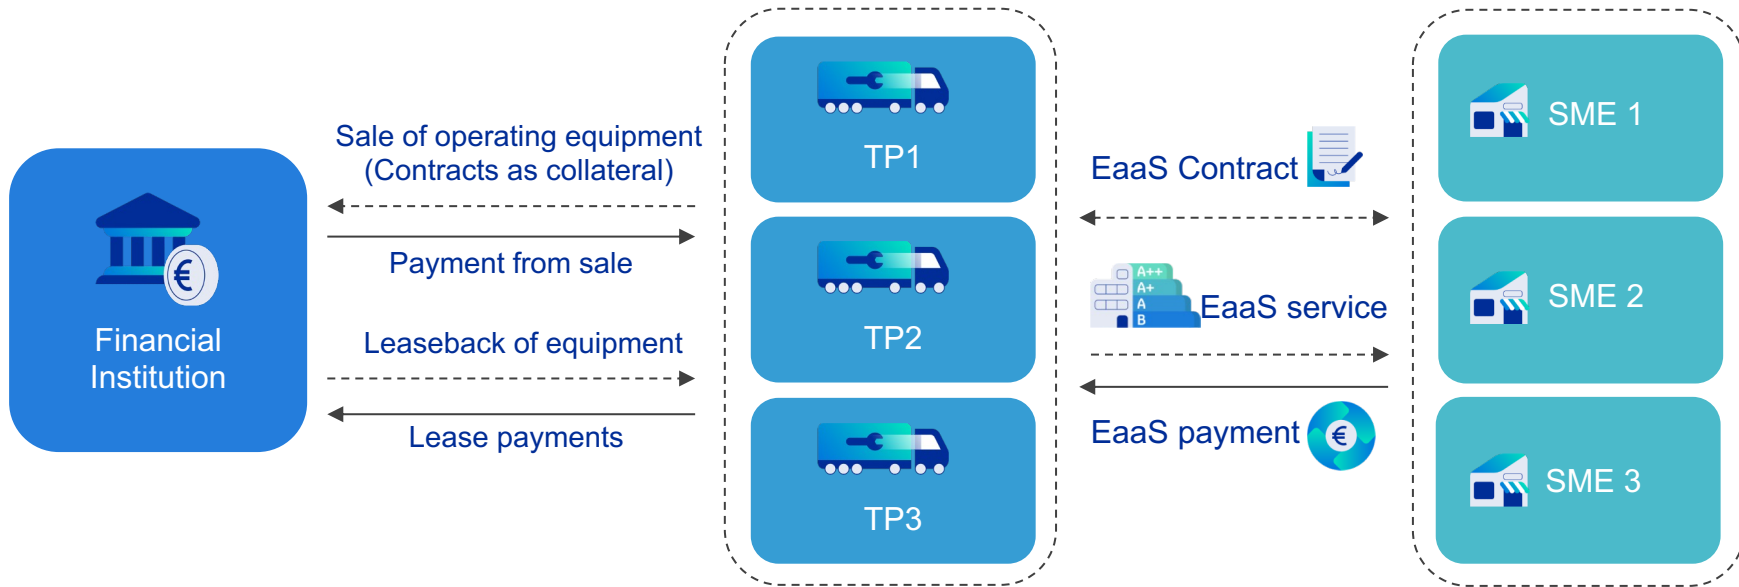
Financial Institution

Sale of operating equipment (Contracts as collateral)

Payment from sale

Leaseback of equipment

Lease payments

TP1

TP2

TP3

EaaS Contract

A++
A+
A
B
EaaS service

EaaS payment

€

SME 1

SME 2

SME 3